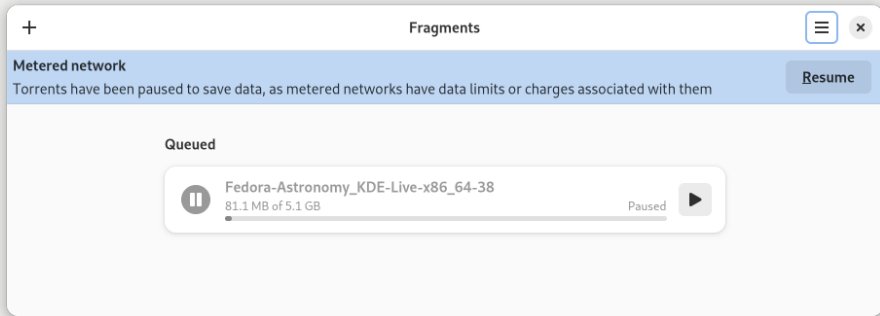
+

Fragments

Metered network
Torrents have been paused to save data, as metered networks have data limits or charges associated with them

Resume

Queued

Fedora-Astronomy_KDE-Live-x86_64-38
81.1 MB of 5.1 GB
Paused